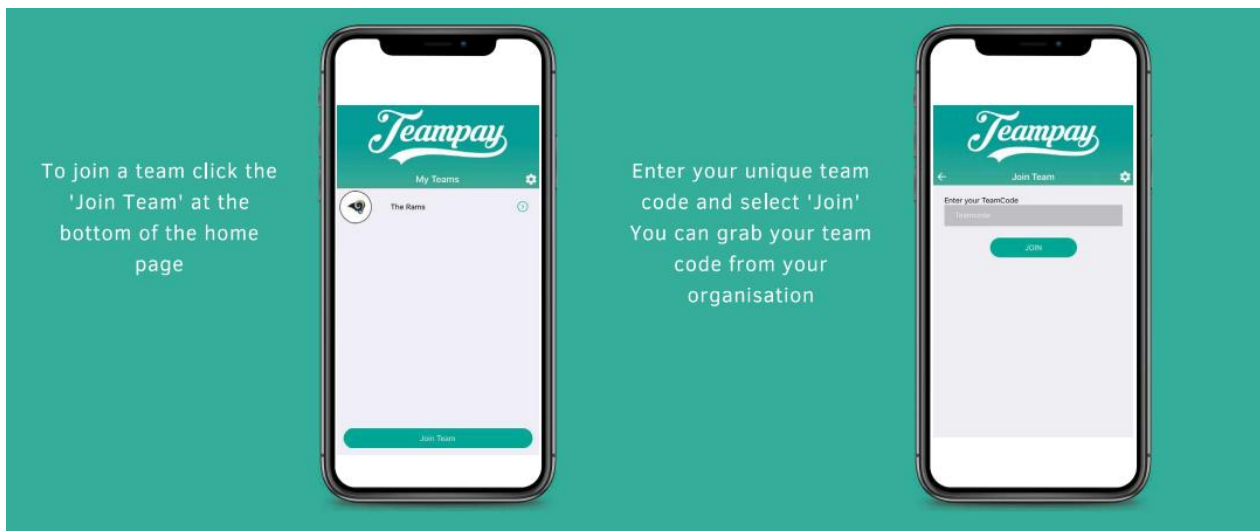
To join a team click the 'Join Team' at the bottom of the home page

Teampay

My Teams

The Rams

Join Team

Enter your unique team code and select 'Join' You can grab your team code from your organisation

Teampay

Join Team

Enter your TeamCode

Teamcode

JOIN